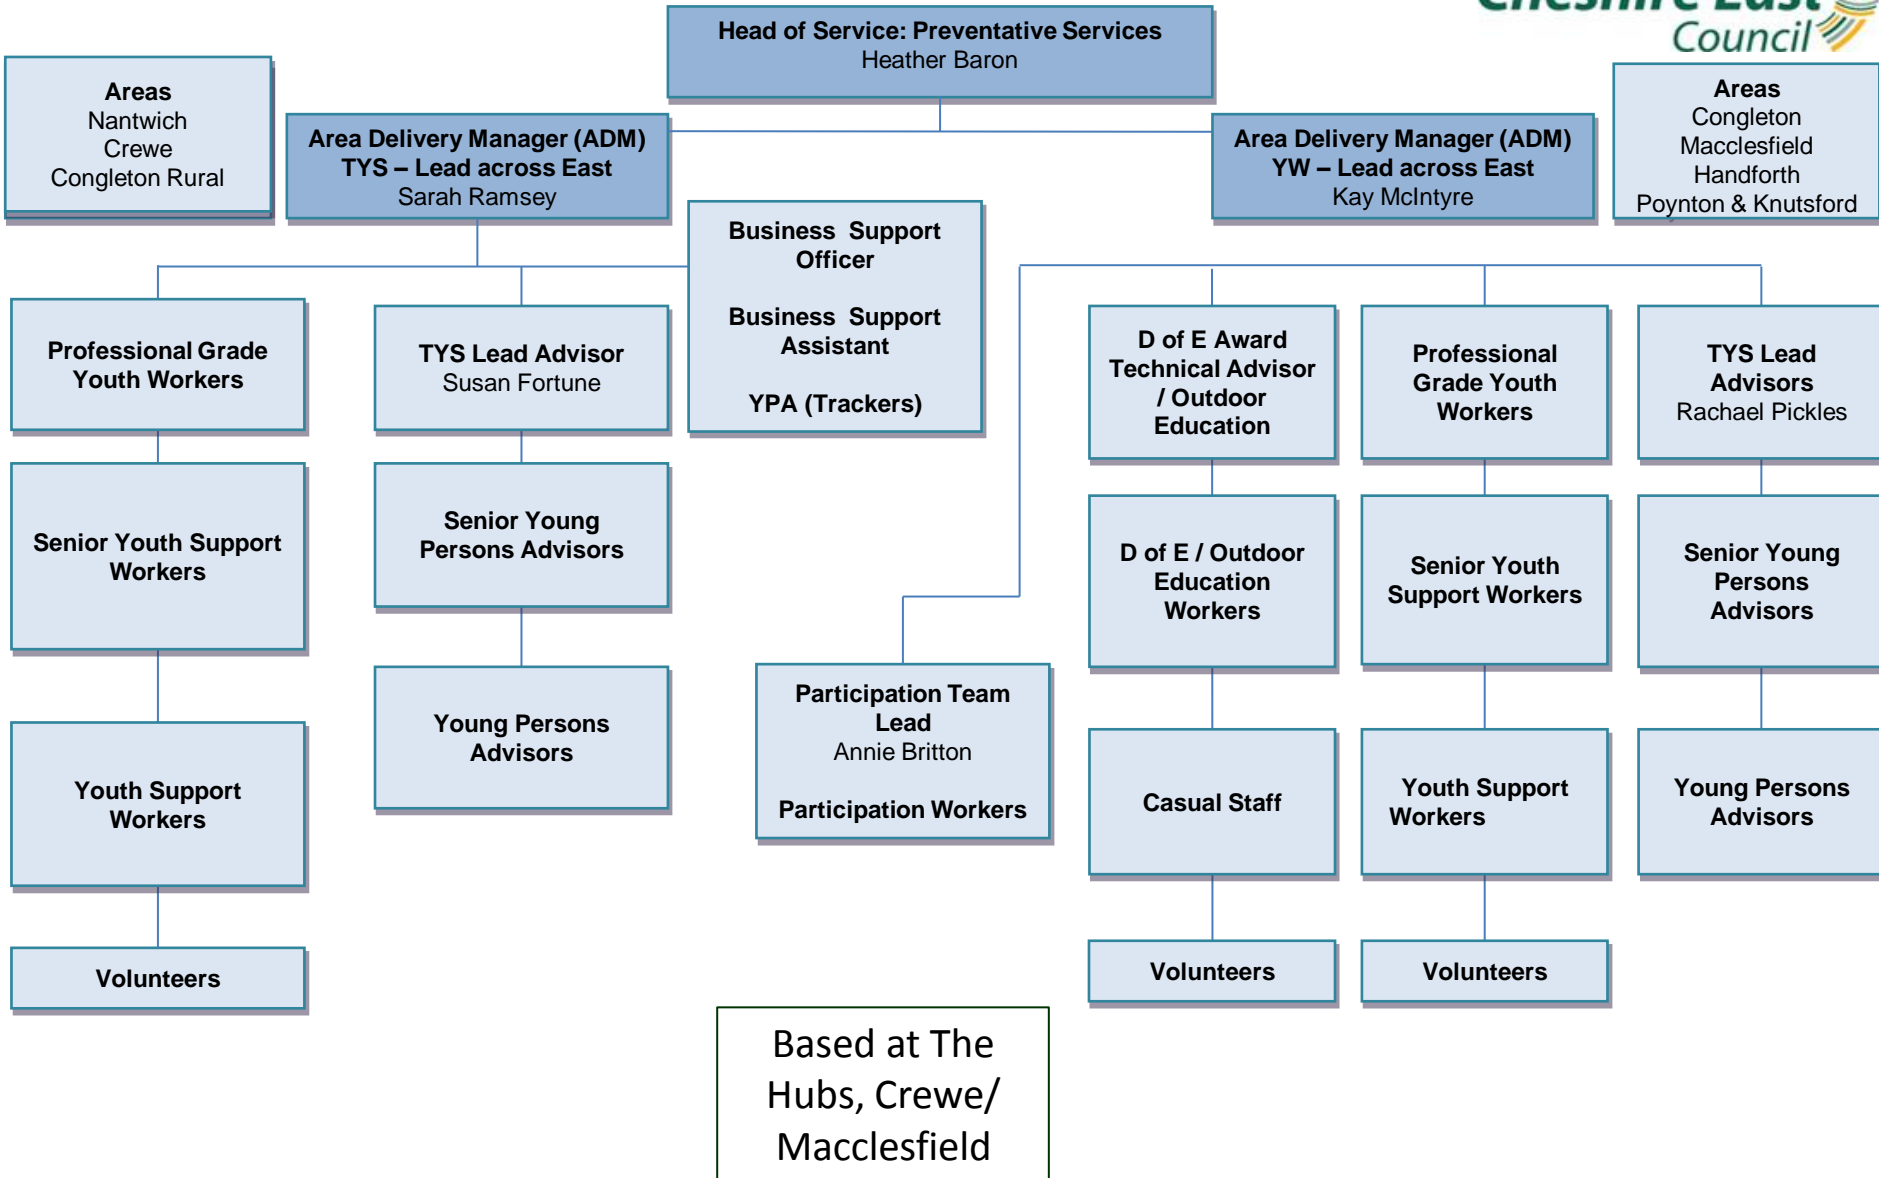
Cheshire East Council

Head of Service: Preventative Services
Heather Baron

Areas
Nantwich
Crewe
Congleton Rural

Area Delivery Manager (ADM)
TYS – Lead across East
Sarah Ramsey

Area Delivery Manager (ADM)
YW – Lead across East
Kay McIntyre

Areas
Congleton
Macclesfield
Handforth
Poynton & Knutsford

Business Support Officer

Business Support Assistant

YPA (Trackers)

Professional Grade Youth Workers

Senior Youth Support Workers

Youth Support Workers

Volunteers

TYS Lead Advisor
Susan Fortune

Senior Young Persons Advisors

Young Persons Advisors

Participation Team Lead
Annie Britton

Participation Workers

D of E Award Technical Advisor / Outdoor Education

D of E / Outdoor Education Workers

Casual Staff

Volunteers

Professional Grade Youth Workers

Senior Youth Support Workers

Youth Support Workers

Volunteers

TYS Lead Advisors
Rachael Pickles

Senior Young Persons Advisors

Young Persons Advisors

Based at The Hubs, Crewe/ Macclesfield